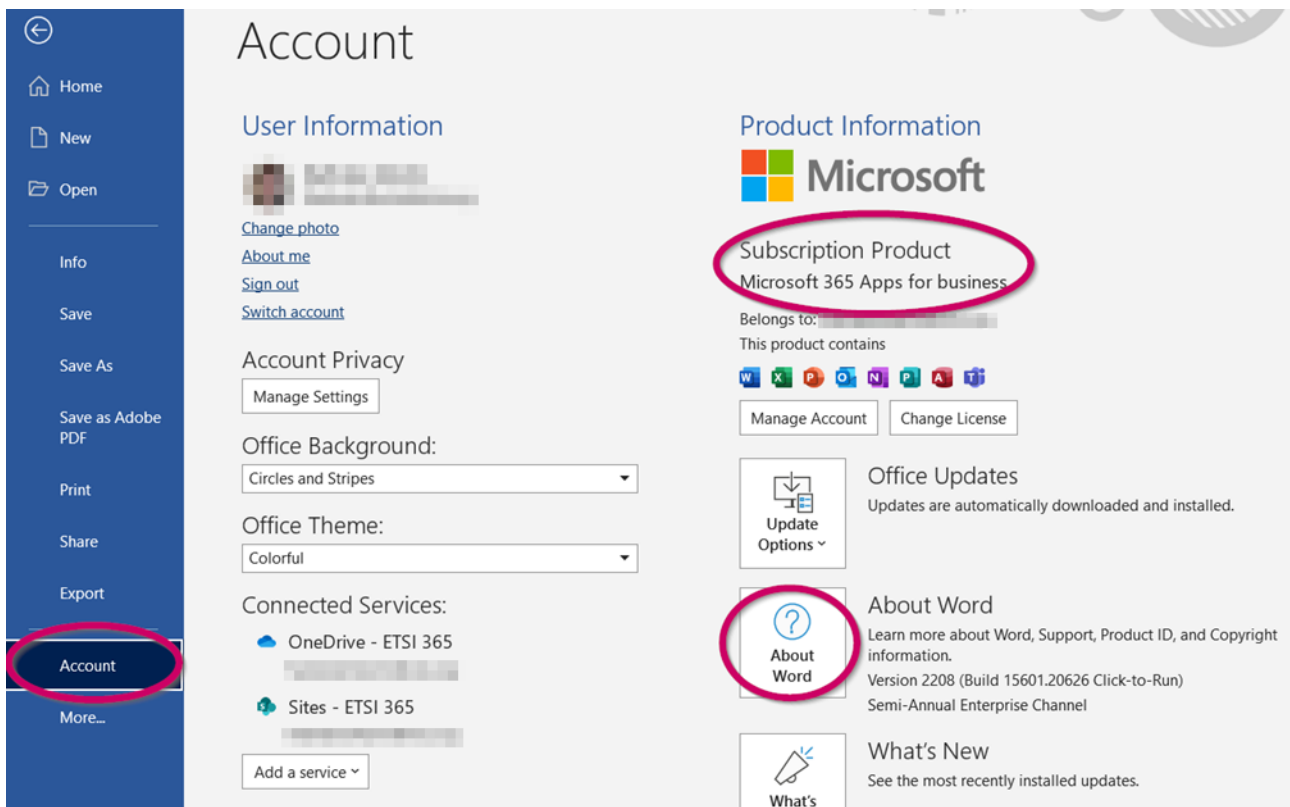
Home

New

Open

Info

Save

Save As

Save as Adobe PDF

Print

Share

Export

Account

More...

Account

User Information

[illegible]

Change photo
About me
Sign out
Switch account

Account Privacy

Manage Settings

Office Background:

Circles and Stripes

Office Theme:

Colorful

Connected Services:

OneDrive - ETSI 365
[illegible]

Sites - ETSI 365
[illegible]

Add a service

Product Information

Microsoft

Subscription Product
Microsoft 365 Apps for business

Belongs to: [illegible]
This product contains

Manage Account

Change License

Update Options

Office Updates
Updates are automatically downloaded and installed.

About Word

About Word
Learn more about Word, Support, Product ID, and Copyright information.
Version 2208 (Build 15601.20626 Click-to-Run)
Semi-Annual Enterprise Channel

What's

What's New
See the most recently installed updates.